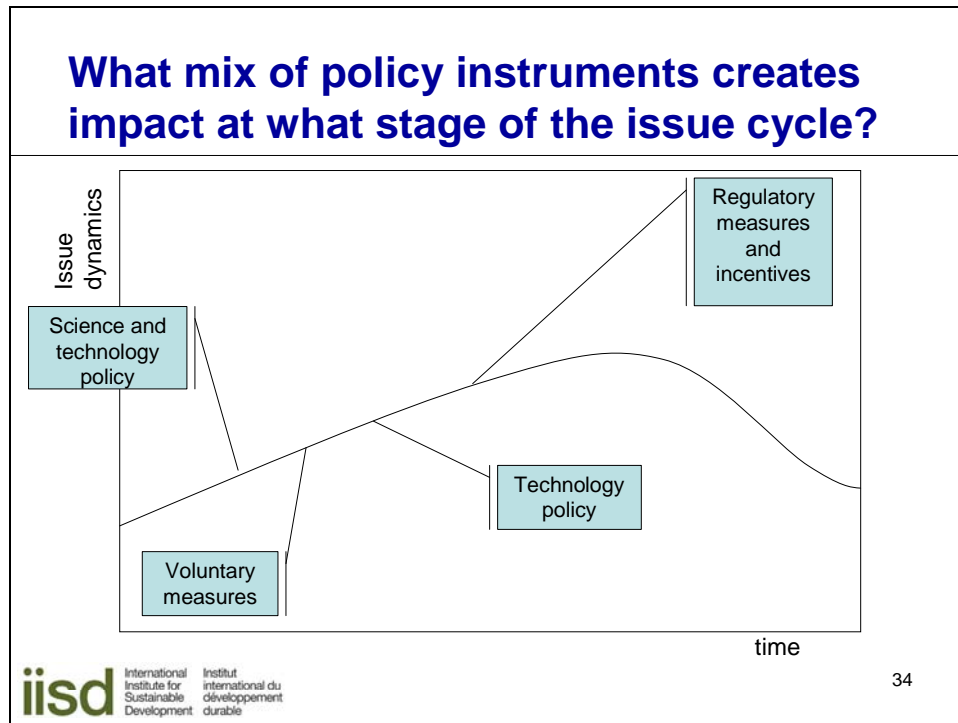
What mix of policy instruments creates impact at what stage of the issue cycle?

Issue dynamics

Regulatory measures and incentives

Science and technology policy

Technology policy

Voluntary measures

time

iisd International Institute for Sustainable Development Institut international du développement durable

34